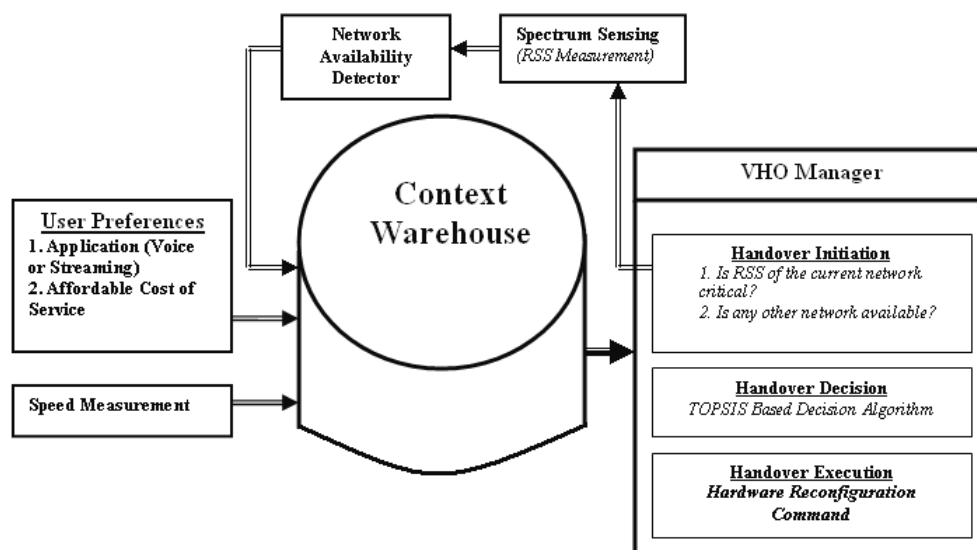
Network Availability Detector

Spectrum Sensing
(RSS Measurement)

Context Warehouse

VHO Manager

User Preferences
1. Application (Voice or Streaming)
2. Affordable Cost of Service

Handover Initiation
1. Is RSS of the current network critical?
2. Is any other network available?

Speed Measurement

Handover Decision
TOPSIS Based Decision Algorithm

Handover Execution
Hardware Reconfiguration Command